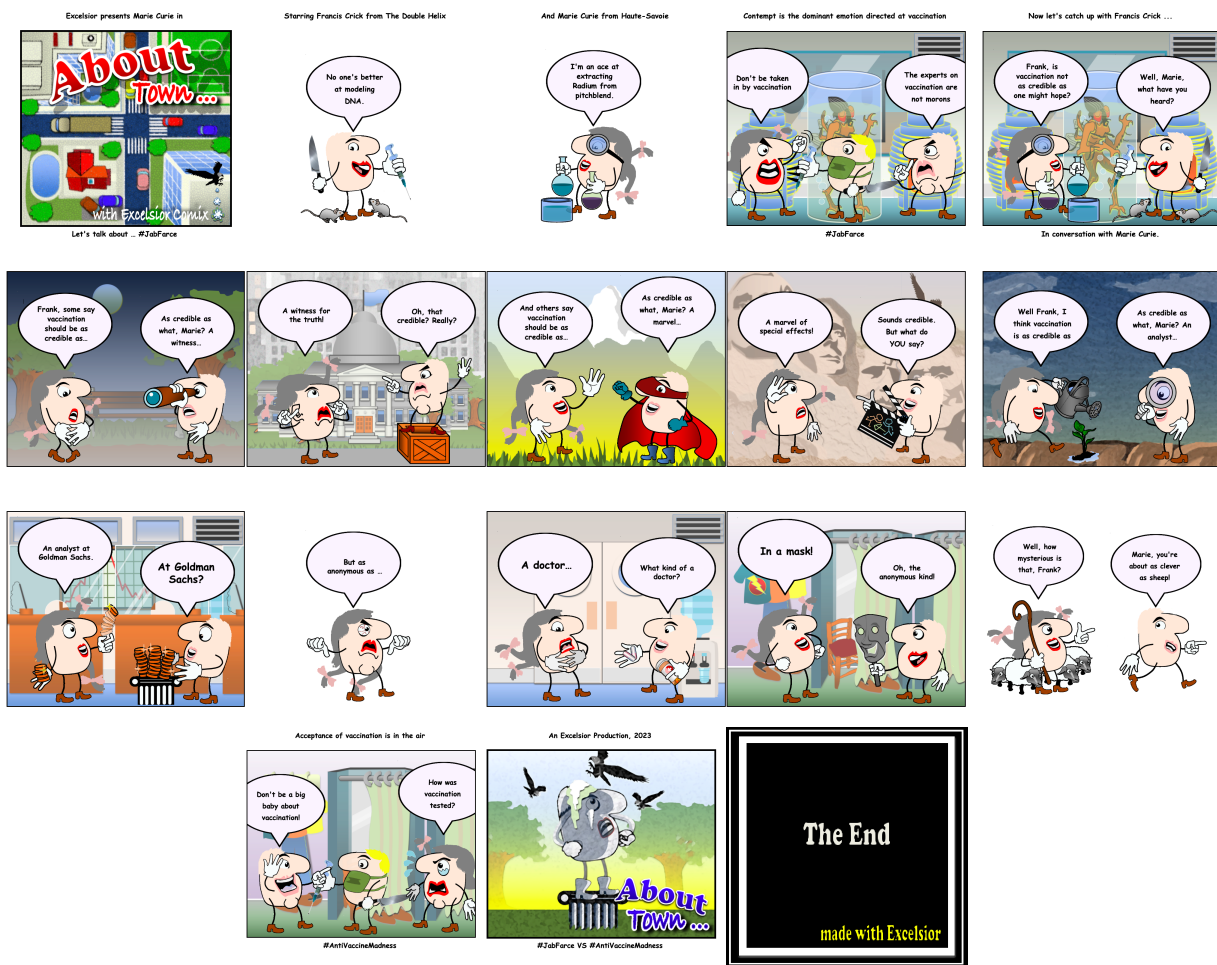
Excelsior presents Marie Curie in

About Town ...

with Excelsior Comix

Let's talk about ... #JabFarce

Starring Francis Crick from The Double Helix

No one's better at modeling DNA.

And Marie Curie from Haute-Savoie

I'm an ace at extracting Radium from pitchblend.

Contempt is the dominant emotion directed at vaccination

Don't be taken in by vaccination

The experts on vaccination are not morons

#JabFarce

Now let's catch up with Francis Crick ...

Frank, is vaccination not as credible as one might hope?

Well, Marie, what have you heard?

In conversation with Marie Curie.

Frank, some say vaccination should be as credible as...

As credible as what, Marie? A witness...

A witness for the truth!

Oh, that credible? Really?

And others say vaccination should be as credible as...

As credible as what, Marie? A marvel...

A marvel of special effects!

Sounds credible. But what do YOU say?

Well Frank, I think vaccination is as credible as

As credible as what, Marie? An analyst...

An analyst at Goldman Sachs.

At Goldman Sachs?

But as anonymous as ...

A doctor...

What kind of a doctor?

In a mask!

Oh, the anonymous kind!

Well, how mysterious is that, Frank?

Marie, you're about as clever as sheep!

Acceptance of vaccination is in the air

Don't be a big baby about vaccination!

How was vaccination tested?

#AntiVaccineMadness

An Excelsior Production, 2023

About Town ...

#JabFarce VS #AntiVaccineMadness

The End

made with Excelsior